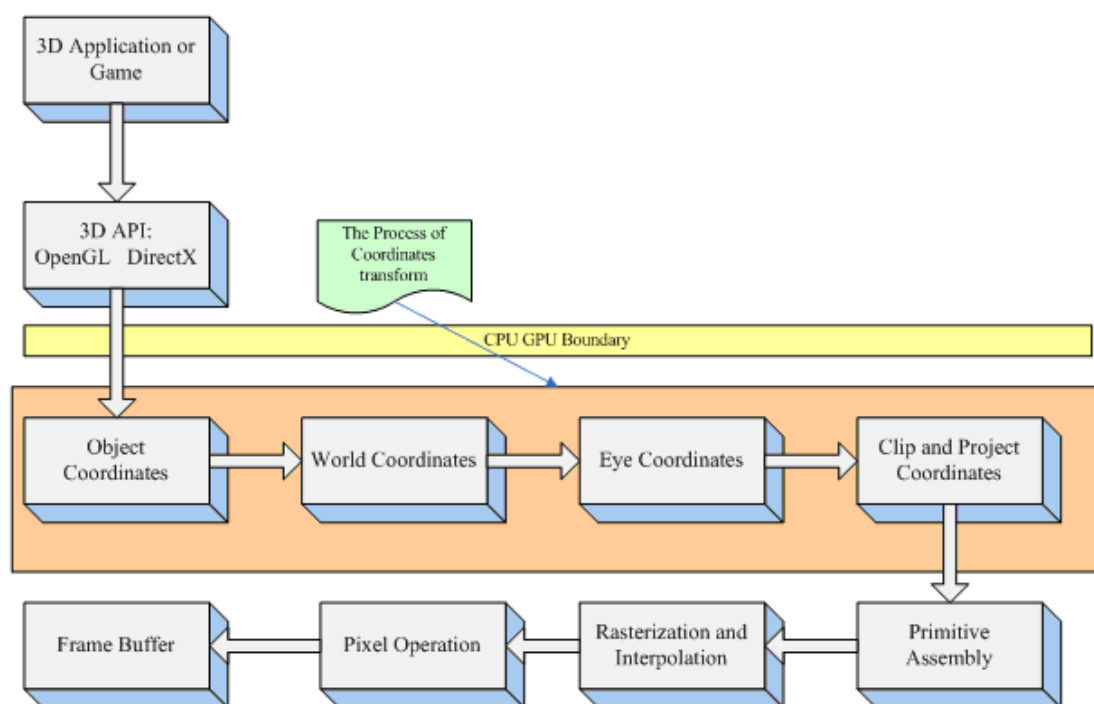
3D Application or Game

3D API:
OpenGL DirectX

The Process of Coordinates transform

CPU GPU Boundary

Object Coordinates

World Coordinates

Eye Coordinates

Clip and Project Coordinates

Primitive Assembly

Rasterization and Interpolation

Pixel Operation

Frame Buffer